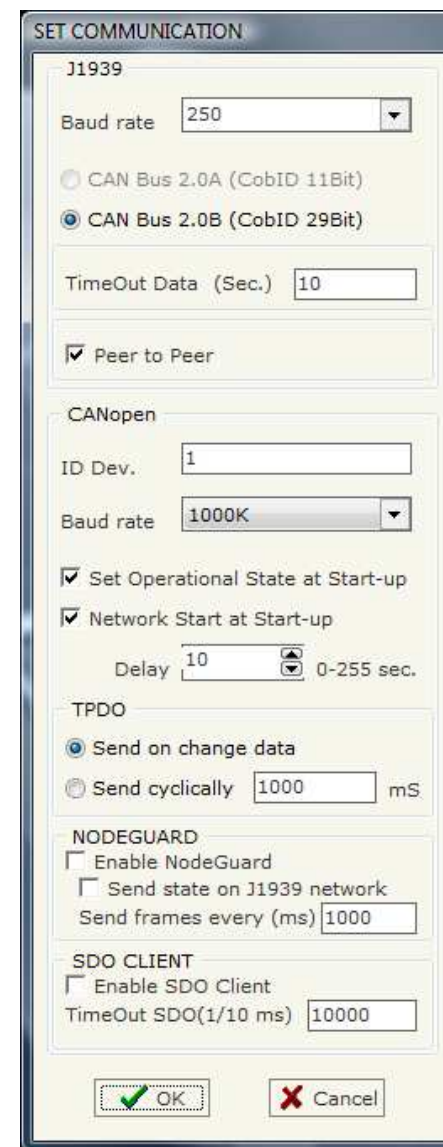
SET COMMUNICATION

J1939

Baud rate 250

CAN Bus 2.0A (CobID 11Bit)

CAN Bus 2.0B (CobID 29Bit)

TimeOut Data (Sec.) 10

Peer to Peer

CANopen

ID Dev. 1

Baud rate 1000K

Set Operational State at Start-up

Network Start at Start-up

Delay 10 0-255 sec.

TPDO

Send on change data

Send cyclically 1000 mS

NODEGUARD

Enable NodeGuard

Send state on J1939 network

Send frames every (ms) 1000

SDO CLIENT

Enable SDO Client

TimeOut SDO(1/10 ms) 10000

OK

Cancel